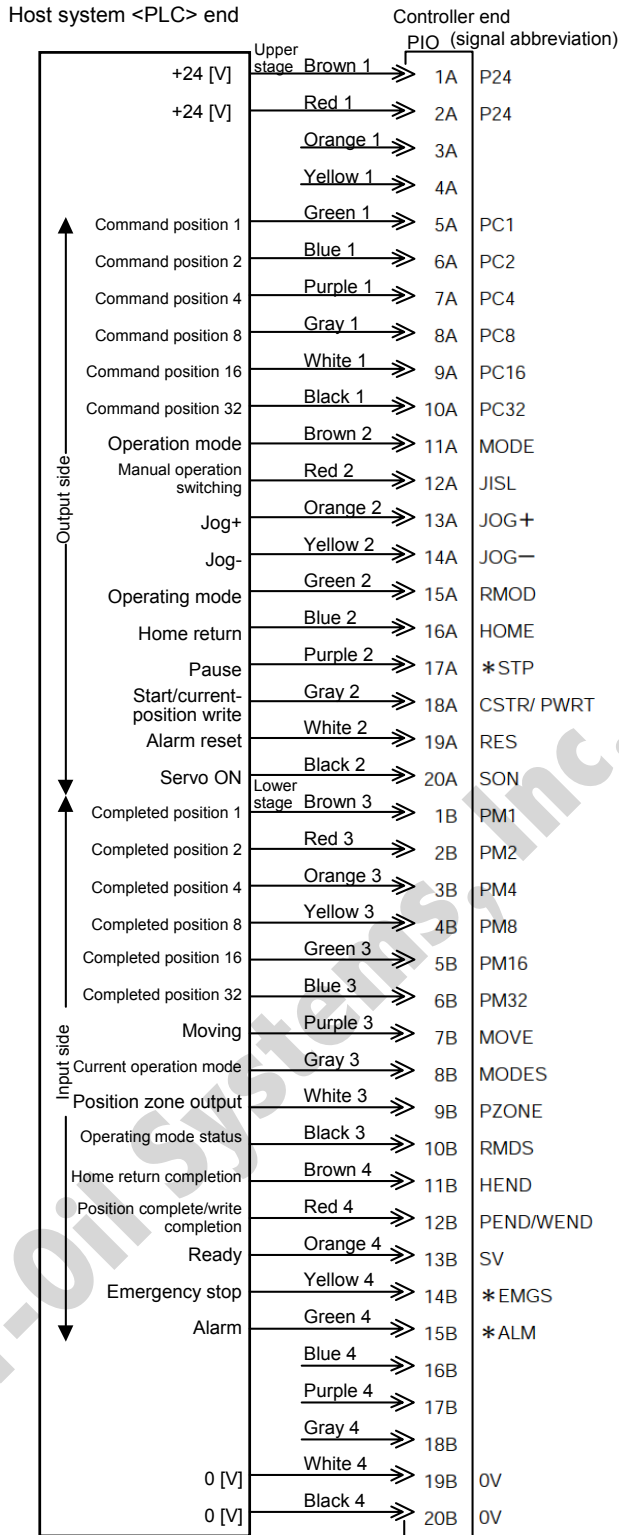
Host system <PLC> end

Controller end

PIO (signal abbreviation)

Upper stage

| | | | |
|---|---|---|---|
| +24 [V] | Brown 1 | 1A | P24 |
| +24 [V] | Red 1 | 2A | P24 |
| | Orange 1 | 3A | |
| | Yellow 1 | 4A | |
| Command position 1 | Green 1 | 5A | PC1 |
| Command position 2 | Blue 1 | 6A | PC2 |
| Command position 4 | Purple 1 | 7A | PC4 |
| Command position 8 | Gray 1 | 8A | PC8 |
| Command position 16 | White 1 | 9A | PC16 |
| Command position 32 | Black 1 | 10A | PC32 |
| Operation mode | Brown 2 | 11A | MODE |
| Manual operation switching | Red 2 | 12A | JISL |
| Jog+ | Orange 2 | 13A | JOG+ |
| Jog- | Yellow 2 | 14A | JOG− |
| Operating mode | Green 2 | 15A | RMOD |
| Home return | Blue 2 | 16A | HOME |
| Pause | Purple 2 | 17A | ∗STP |
| Start/current-position write | Gray 2 | 18A | CSTR/ PWRT |
| Alarm reset | White 2 | 19A | RES |
| Servo ON | Black 2 | 20A | SON |

Output side

Lower stage

| | | | |
|---|---|---|---|
| Completed position 1 | Brown 3 | 1B | PM1 |
| Completed position 2 | Red 3 | 2B | PM2 |
| Completed position 4 | Orange 3 | 3B | PM4 |
| Completed position 8 | Yellow 3 | 4B | PM8 |
| Completed position 16 | Green 3 | 5B | PM16 |
| Completed position 32 | Blue 3 | 6B | PM32 |
| Moving | Purple 3 | 7B | MOVE |
| Current operation mode | Gray 3 | 8B | MODES |
| Position zone output | White 3 | 9B | PZONE |
| Operating mode status | Black 3 | 10B | RMDS |
| Home return completion | Brown 4 | 11B | HEND |
| Position complete/write completion | Red 4 | 12B | PEND/WEND |
| Ready | Orange 4 | 13B | SV |
| Emergency stop | Yellow 4 | 14B | ∗EMGS |
| Alarm | Green 4 | 15B | ∗ALM |
| | Blue 4 | 16B | |
| | Purple 4 | 17B | |
| | Gray 4 | 18B | |
| 0 [V] | White 4 | 19B | 0V |
| 0 [V] | Black 4 | 20B | 0V |

Input side

-Oil Systems, Inc.